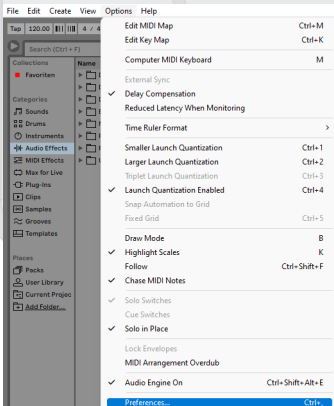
File Edit Create View Options Help

Tap 120.00 4 / 4

Search (Ctrl + F)

Collections
Favoriten

Categories
Sounds
Drums
Instruments
Audio Effects
MIDI Effects
Max for Live
Plug-Ins
Clips
Samples
Grooves
Templates

Places
Packs
User Library
Current Projec
Add Folder...

Name

Edit MIDI Map Ctrl+M
Edit Key Map Ctrl+K
Computer MIDI Keyboard M
External Sync
Delay Compensation
Reduced Latency When Monitoring
Time Ruler Format >
Smaller Launch Quantization Ctrl+1
Larger Launch Quantization Ctrl+2
Triplet Launch Quantization Ctrl+3
Launch Quantization Enabled Ctrl+4
Snap Automation to Grid
Fixed Grid Ctrl+5
Draw Mode B
Highlight Scales K
Follow Ctrl+Shift+F
Chase MIDI Notes
Solo Switches
Cue Switches
Solo in Place
Lock Envelopes
MIDI Arrangement Overdub
Audio Engine On Ctrl+Shift+Alt+E
Preferences... Ctrl+,